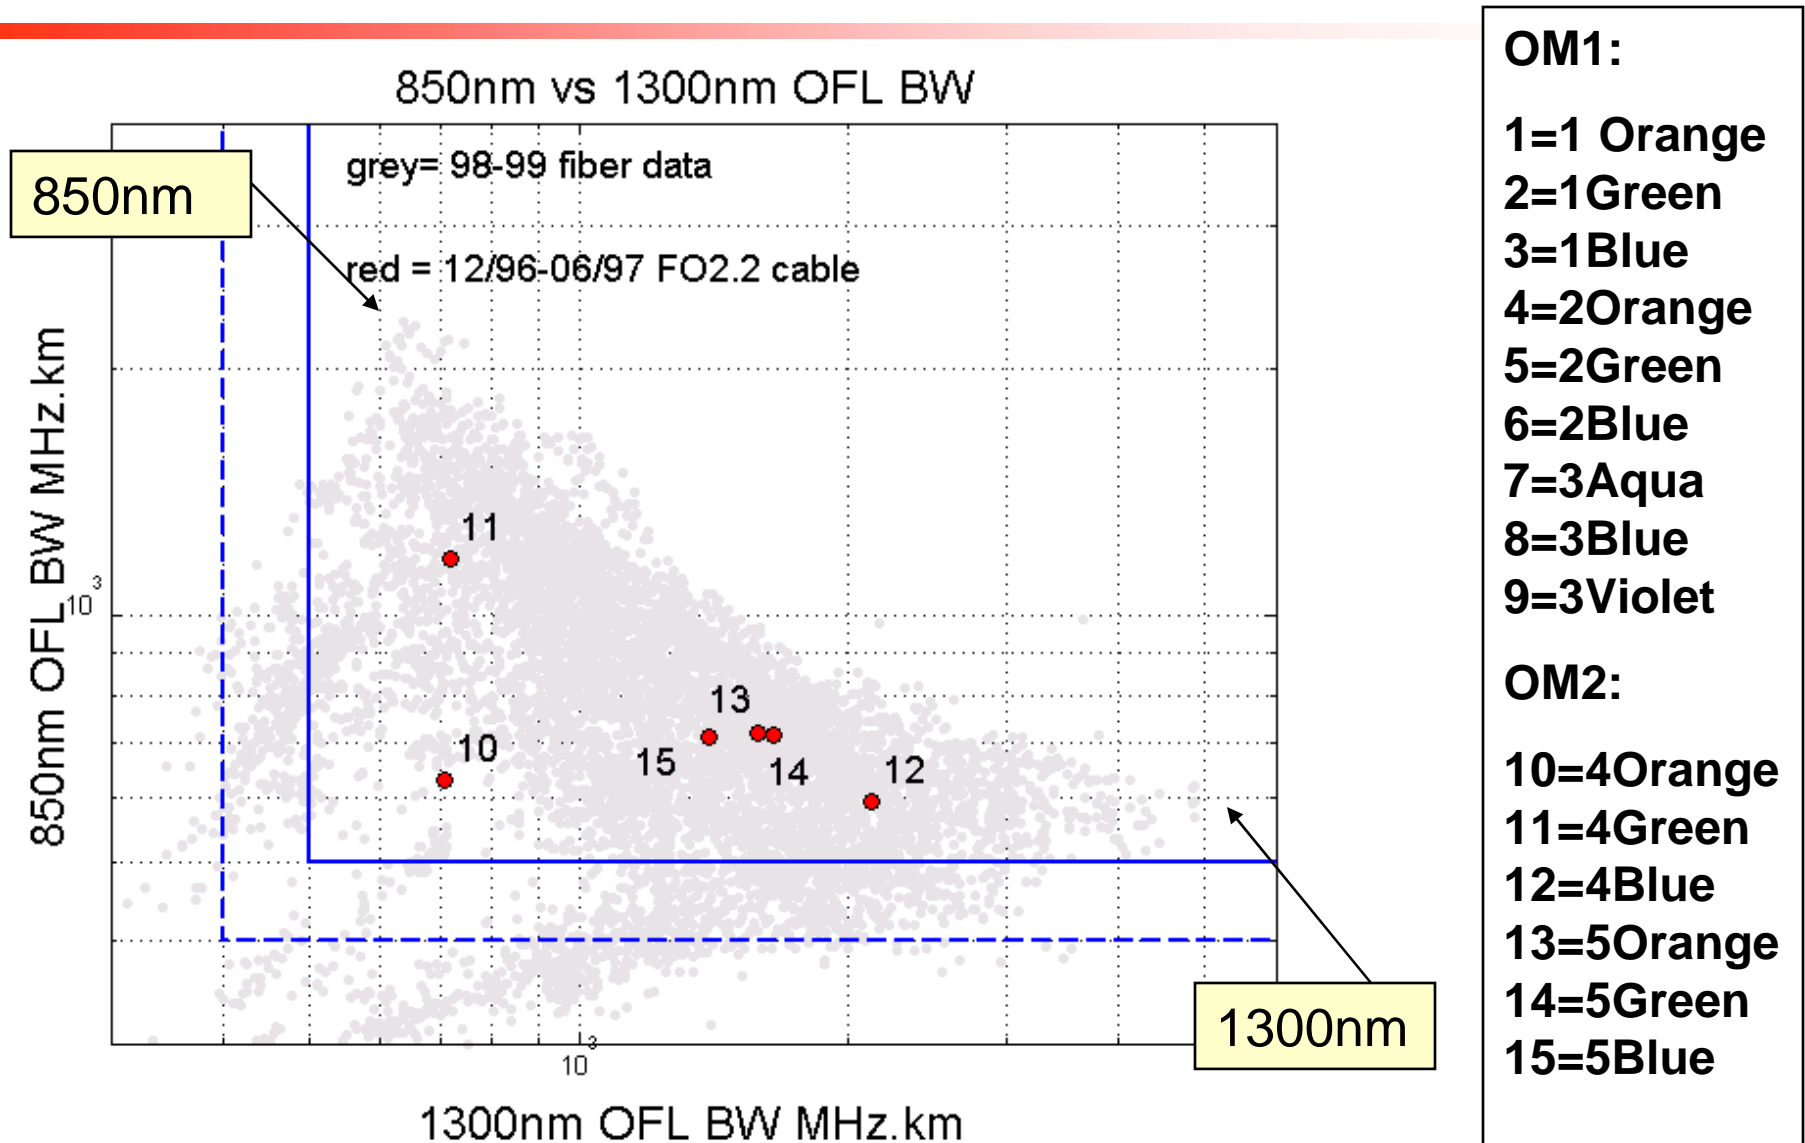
850nm vs 1300nm OFL BW

850nm

grey= 98-99 fiber data

red = 12/96-06/97 FO2.2 cable

850nm OFL BW MHz.km

$10^3$

11

13

10

15

14

12

1300nm

$10^3$

1300nm OFL BW MHz.km

OM1:

1=1 Orange
2=1Green
3=1Blue
4=2Orange
5=2Green
6=2Blue
7=3Aqua
8=3Blue
9=3Violet

OM2:

10=4Orange
11=4Green
12=4Blue
13=5Orange
14=5Green
15=5Blue